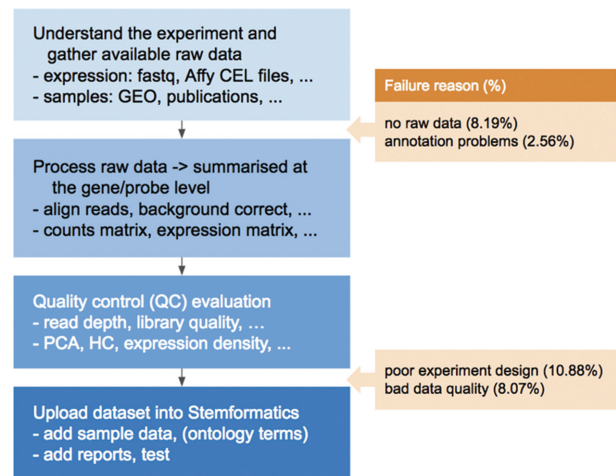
Understand the experiment and gather available raw data
- expression: fastq, Affy CEL files, ...
- samples: GEO, publications, ...

Failure reason (%)

no raw data (8.19%)
annotation problems (2.56%)

Process raw data -> summarised at the gene/probe level
- align reads, background correct, ...
- counts matrix, expression matrix, ...

Quality control (QC) evaluation
- read depth, library quality, …
- PCA, HC, expression density, ...

poor experiment design (10.88%)
bad data quality (8.07%)

Upload dataset into Stemformatics
- add sample data, (ontology terms)
- add reports, test